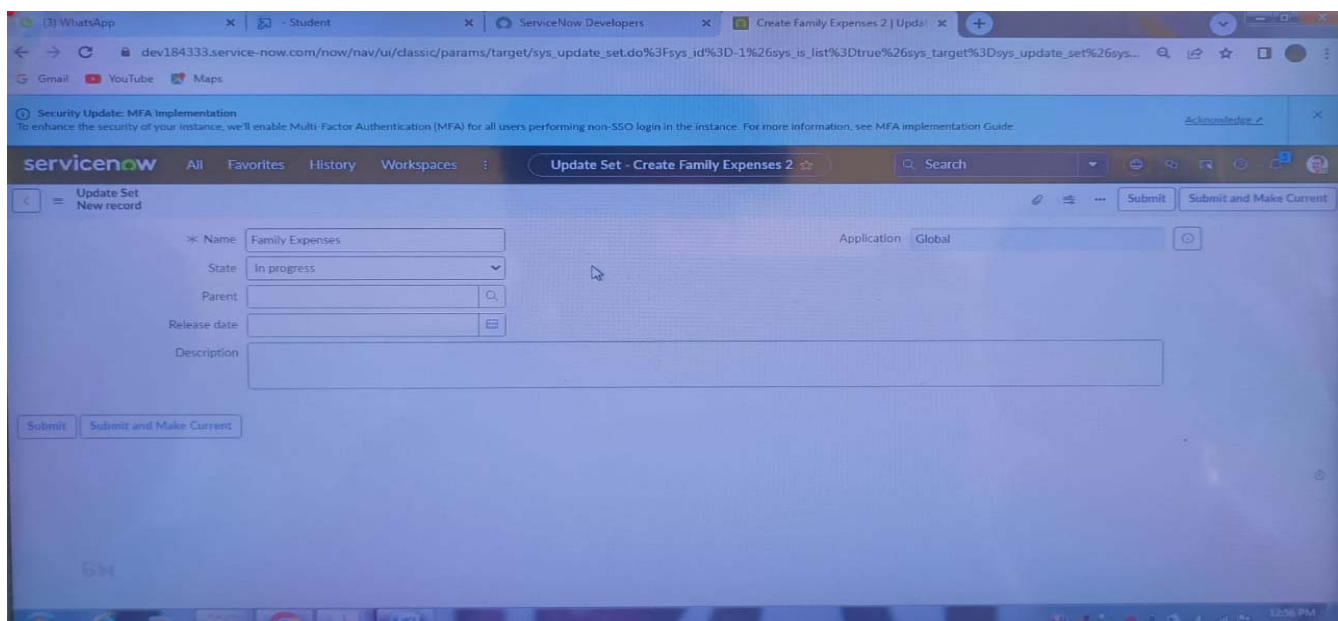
(3) WhatsApp | - Student | ServiceNow Developers | Create Family Expenses 2 | Updat

dev184333.service-now.com/now/nav/ui/classic/params/target/sys_update_set.do%3Fsys_id%3D-1%26sys_is_list%3Dtrue%26sys_target%3Dsys_update_set%26sys...

Gmail YouTube Maps

Security Update: MFA Implementation
To enhance the security of your instance, we'll enable Multi-Factor Authentication (MFA) for all users performing non-SSO login in the instance. For more information, see MFA implementation Guide

Acknowledge

servicenow All Favorites History Workspaces Update Set - Create Family Expenses 2 Search

Update Set
New record

Submit Submit and Make Current

* Name Family Expenses
State In progress
Parent
Release date
Description

Application Global

Submit Submit and Make Current

SN

12:56 PM